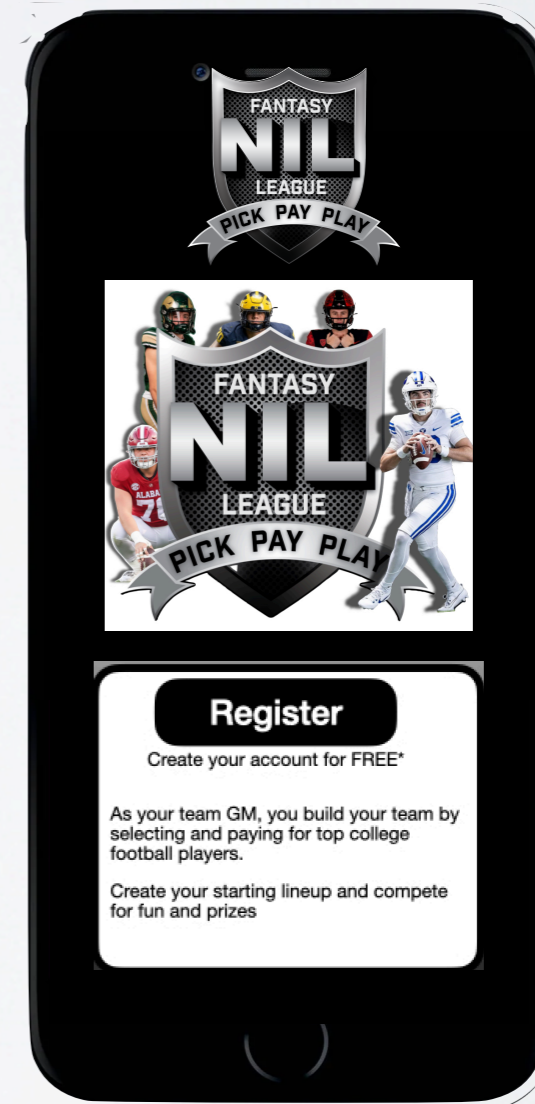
FANTASY
NIL
LEAGUE
PICK PAY PLAY

FANTASY
NIL
LEAGUE
PICK PAY PLAY

ALABA
7

Register

Create your account for FREE*

As your team GM, you build your team by selecting and paying for top college football players.

Create your starting lineup and compete for fun and prizes